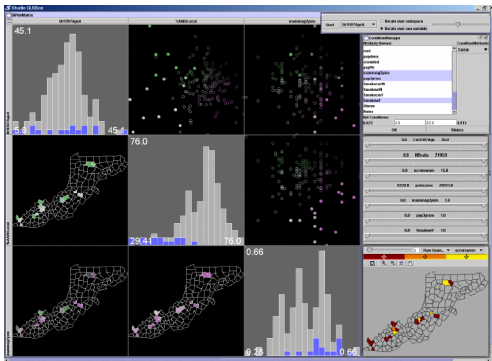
Studio GUIDise
SPMatrix
0h70STAged
%NBLocal
mammoglyer
45.1
5.8
45.1
76.0
29.41
76.0
0.66
0.28
0.65
0h70STAged
%NBLocal
mammoglyer
Start
0h70STAged
Iterate over subspace
Iterate over one variable
ConditionManager
Attribute Names
ConditionMethods
none
popdens
crimelcl
pop05
mammoglyer
pap5year
Smokeall
Smokecell
Smokee05
Smokeall
obesep
None
Set Conditions
OK
Sliders
0.0
CanOfAge
20.0
0.0
Mfcale
1990.0
0.0
ecreeners
15.8
0.0
mammoglyer
1.0
0.0
pap5year
1.0
0.0
Smokeall
1.0